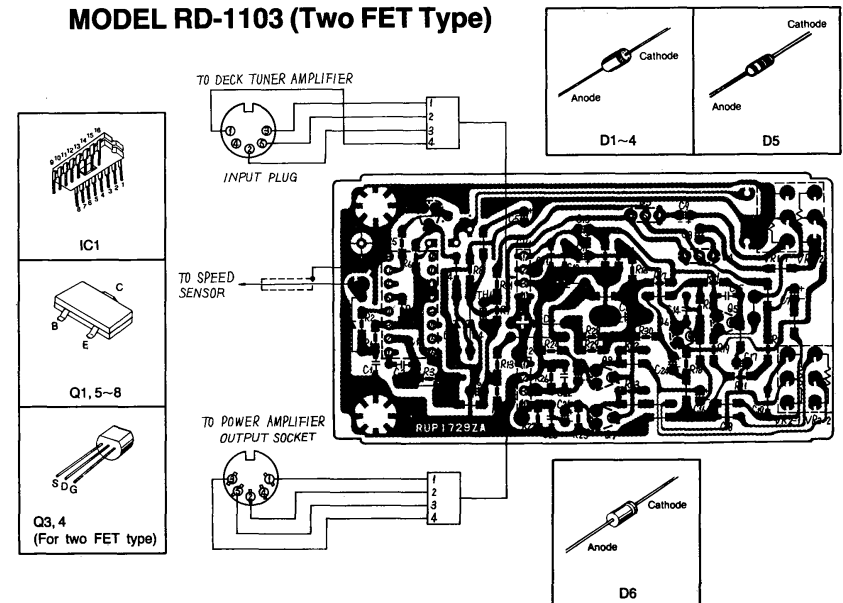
MODEL RD-1103 (Two FET Type)

Cathode

Anode

D1~4

Cathode

Anode

D5

TO DECK TUNER AMPLIFIER

1
2
3
4

INPUT PLUG

IC1

TO SPEED SENSOR

C

B

E

Q1, 5~8

RUP1729ZA

TO POWER AMPLIFIER OUTPUT SOCKET

1
2
3
4

S D G

Q3, 4
(For two FET type)

Cathode

Anode

D6